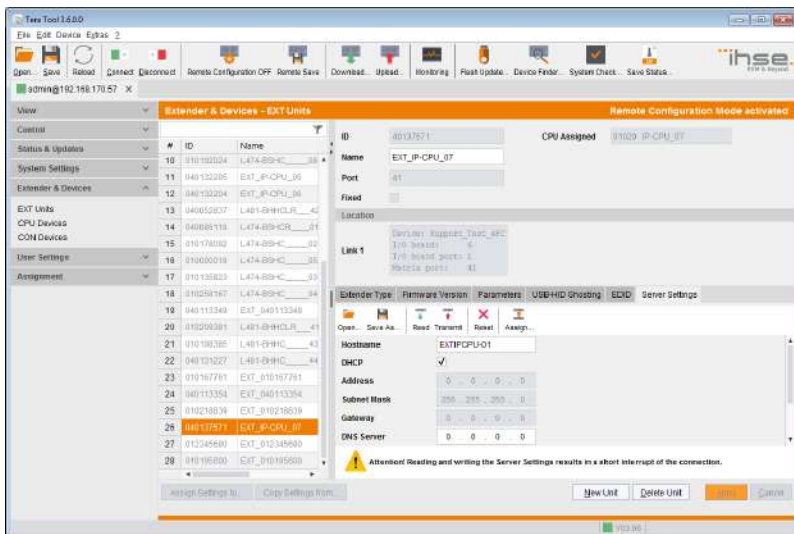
Tera Tool 3.6.0.0

File Edit Device Extras ?

Open... Save Reload Connect Disconnect Remote Configuration OFF Remote Save Download... Upload... Monitoring Flash Update... Device Finder... System Check... Save Status...

ihse

admin@192.168.170.57 ×

View

Control

Status & Updates

System Settings

Extender & Devices

EXT Units
CPU Devices
CON Devices

User Settings

Assignment

Extender & Devices - EXT Units

Remote Configuration Mode activated

| # | ID | Name |
|---|---|---|
| 10 | 010102024 | L474-BSHC__03 |
| 11 | 040132205 | EXT_IP-CPU_05 |
| 12 | 040132204 | EXT_IP-CPU_06 |
| 13 | 040052837 | L481-BHHCLR__42 |
| 14 | 040088116 | L474-BSHCR__01 |
| 15 | 010178082 | L474-BSHC__02 |
| 16 | 010000018 | L474-BSHC__05 |
| 17 | 010135823 | L474-BSHC__03 |
| 18 | 010258167 | L474-BSHC__04 |
| 19 | 040113349 | EXT_040113349 |
| 20 | 010200381 | L481-BHHCLR__41 |
| 21 | 010108385 | L481-BHHC__43 |
| 22 | 040121227 | L481-BHHC__44 |
| 23 | 010167761 | EXT_010167761 |
| 24 | 040113354 | EXT_040113354 |
| 25 | 010218839 | EXT_010218839 |
| 26 | 040137571 | EXT_IP-CPU_07 |
| 27 | 012345680 | EXT_012345680 |
| 28 | 010195600 | EXT_010195600 |

ID 40137571
CPU Assigned 31020 IP-CPU_07
Name EXT_IP-CPU_07
Port 41
Fixed

Location

Link 1
Device: Support_Test_AFC
I/O board: 6
I/O board port: 1
Matrix port: 41

Extender Type Firmware Version Parameters USB-HID Ghosting EDID Server Settings

Open... Save As... Read Transmit Reset Assign...

Hostname EXTIPCPU-01
DHCP ✓
Address 0 . 0 . 0 . 0
Subnet Mask 255 . 255 . 255 . 0
Gateway 0 . 0 . 0 . 0
DNS Server 0 . 0 . 0 . 0

Attention! Reading and writing the Server Settings results in a short interrupt of the connection.

Assign Settings to... Copy Settings from... New Unit Delete Unit Apply Cancel

V03.06